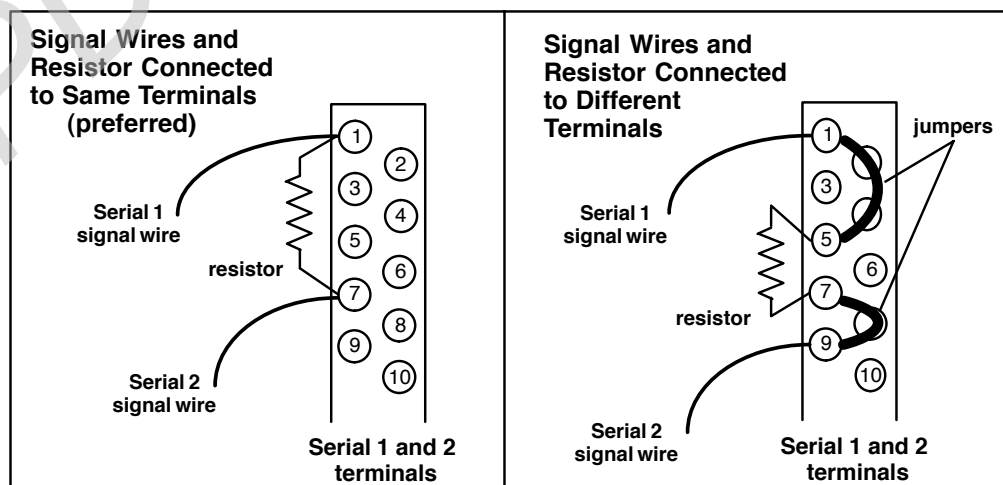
Signal Wires and Resistor Connected to Same Terminals (preferred)

1
2
3
4
5
6
7
8
9
10

Serial 1 signal wire

resistor

Serial 2 signal wire

Serial 1 and 2 terminals

Signal Wires and Resistor Connected to Different Terminals

jumpers

1
3
5
6
7
9
10

Serial 1 signal wire

resistor

Serial 2 signal wire

Serial 1 and 2 terminals